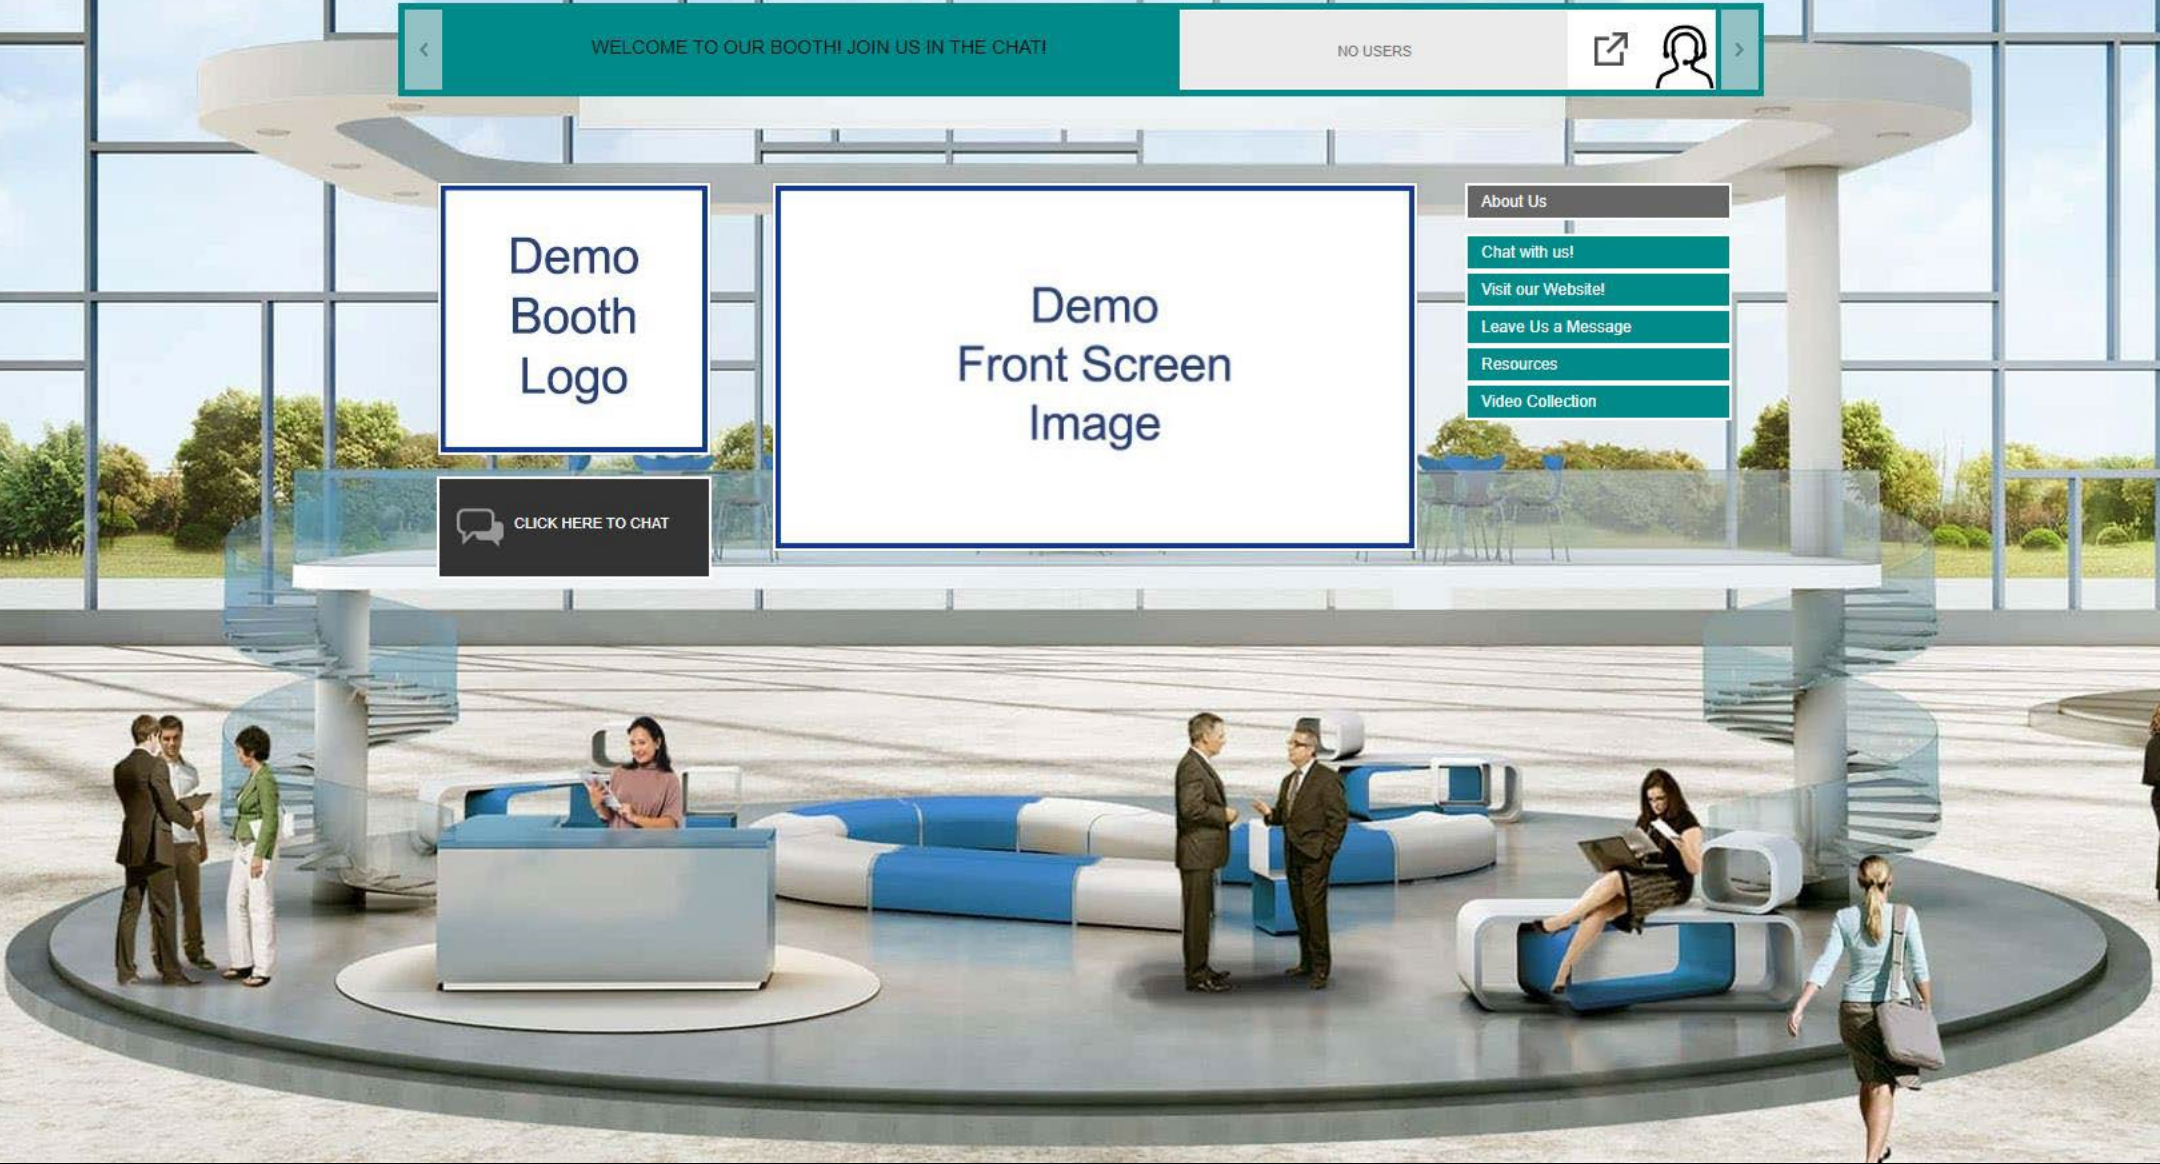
WELCOME TO OUR BOOTH! JOIN US IN THE CHAT!

NO USERS

Demo Booth Logo

CLICK HERE TO CHAT

Demo Front Screen Image

About Us

Chat with us!

Visit our Website!

Leave Us a Message

Resources

Video Collection